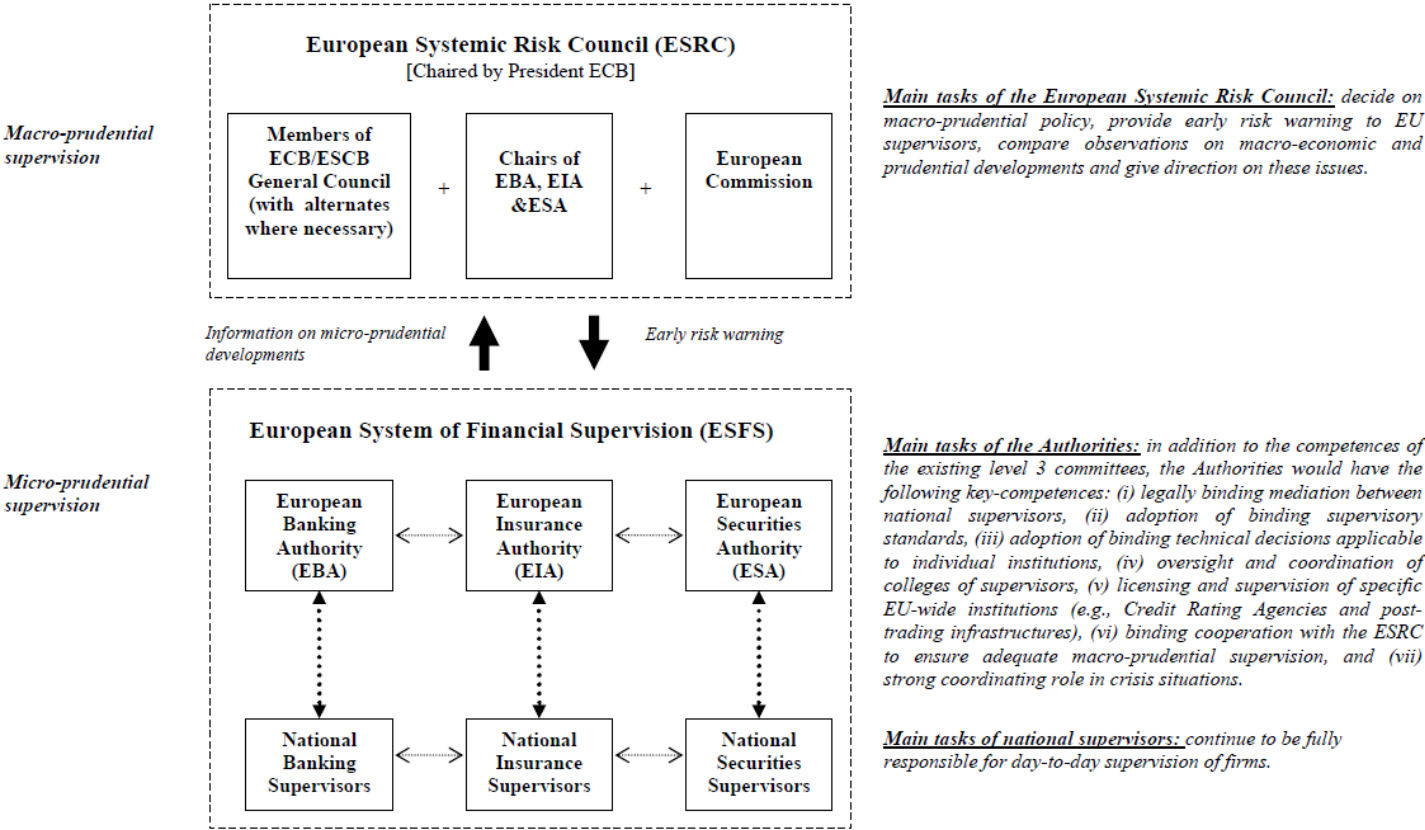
Macro-prudential supervision

European Systemic Risk Council (ESRC)
[Chaired by President ECB]

Members of ECB/ESCB General Council (with alternates where necessary)

+

Chairs of EBA, EIA &ESA

+

European Commission

Main tasks of the European Systemic Risk Council: decide on macro-prudential policy, provide early risk warning to EU supervisors, compare observations on macro-economic and prudential developments and give direction on these issues.

Information on micro-prudential developments

Early risk warning

Micro-prudential supervision

European System of Financial Supervision (ESFS)

European Banking Authority (EBA)

European Insurance Authority (EIA)

European Securities Authority (ESA)

National Banking Supervisors

National Insurance Supervisors

National Securities Supervisors

Main tasks of the Authorities: in addition to the competences of the existing level 3 committees, the Authorities would have the following key-competences: (i) legally binding mediation between national supervisors, (ii) adoption of binding supervisory standards, (iii) adoption of binding technical decisions applicable to individual institutions, (iv) oversight and coordination of colleges of supervisors, (v) licensing and supervision of specific EU-wide institutions (e.g., Credit Rating Agencies and post-trading infrastructures), (vi) binding cooperation with the ESRC to ensure adequate macro-prudential supervision, and (vii) strong coordinating role in crisis situations.

Main tasks of national supervisors: continue to be fully responsible for day-to-day supervision of firms.